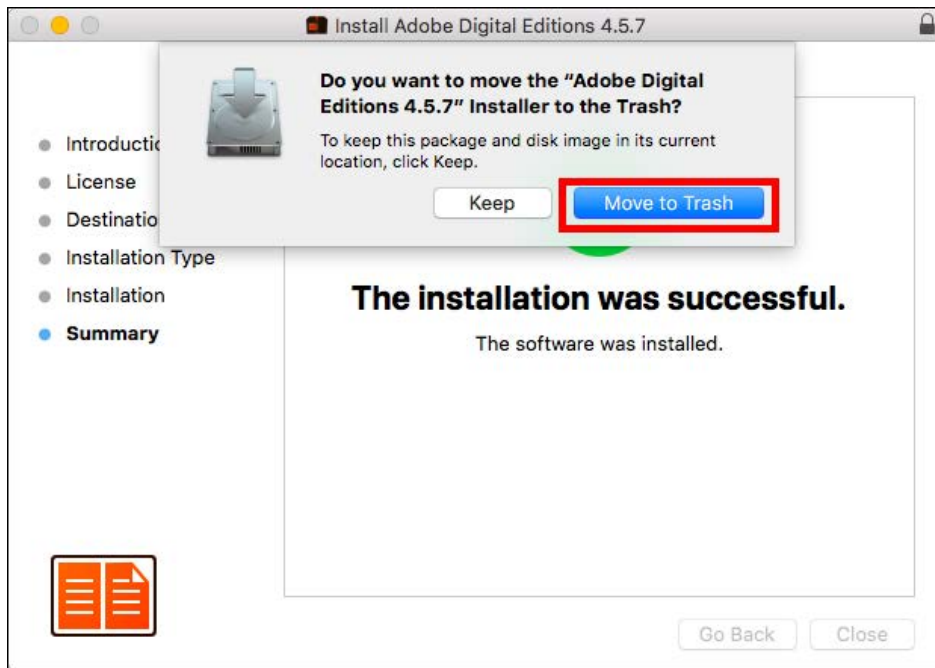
Install Adobe Digital Editions 4.5.7

Do you want to move the "Adobe Digital Editions 4.5.7" Installer to the Trash?

To keep this package and disk image in its current location, click Keep.

Keep

Move to Trash

Introductic
License
Destinatio
Installation Type
Installation
Summary

The installation was successful.

The software was installed.

Go Back

Close